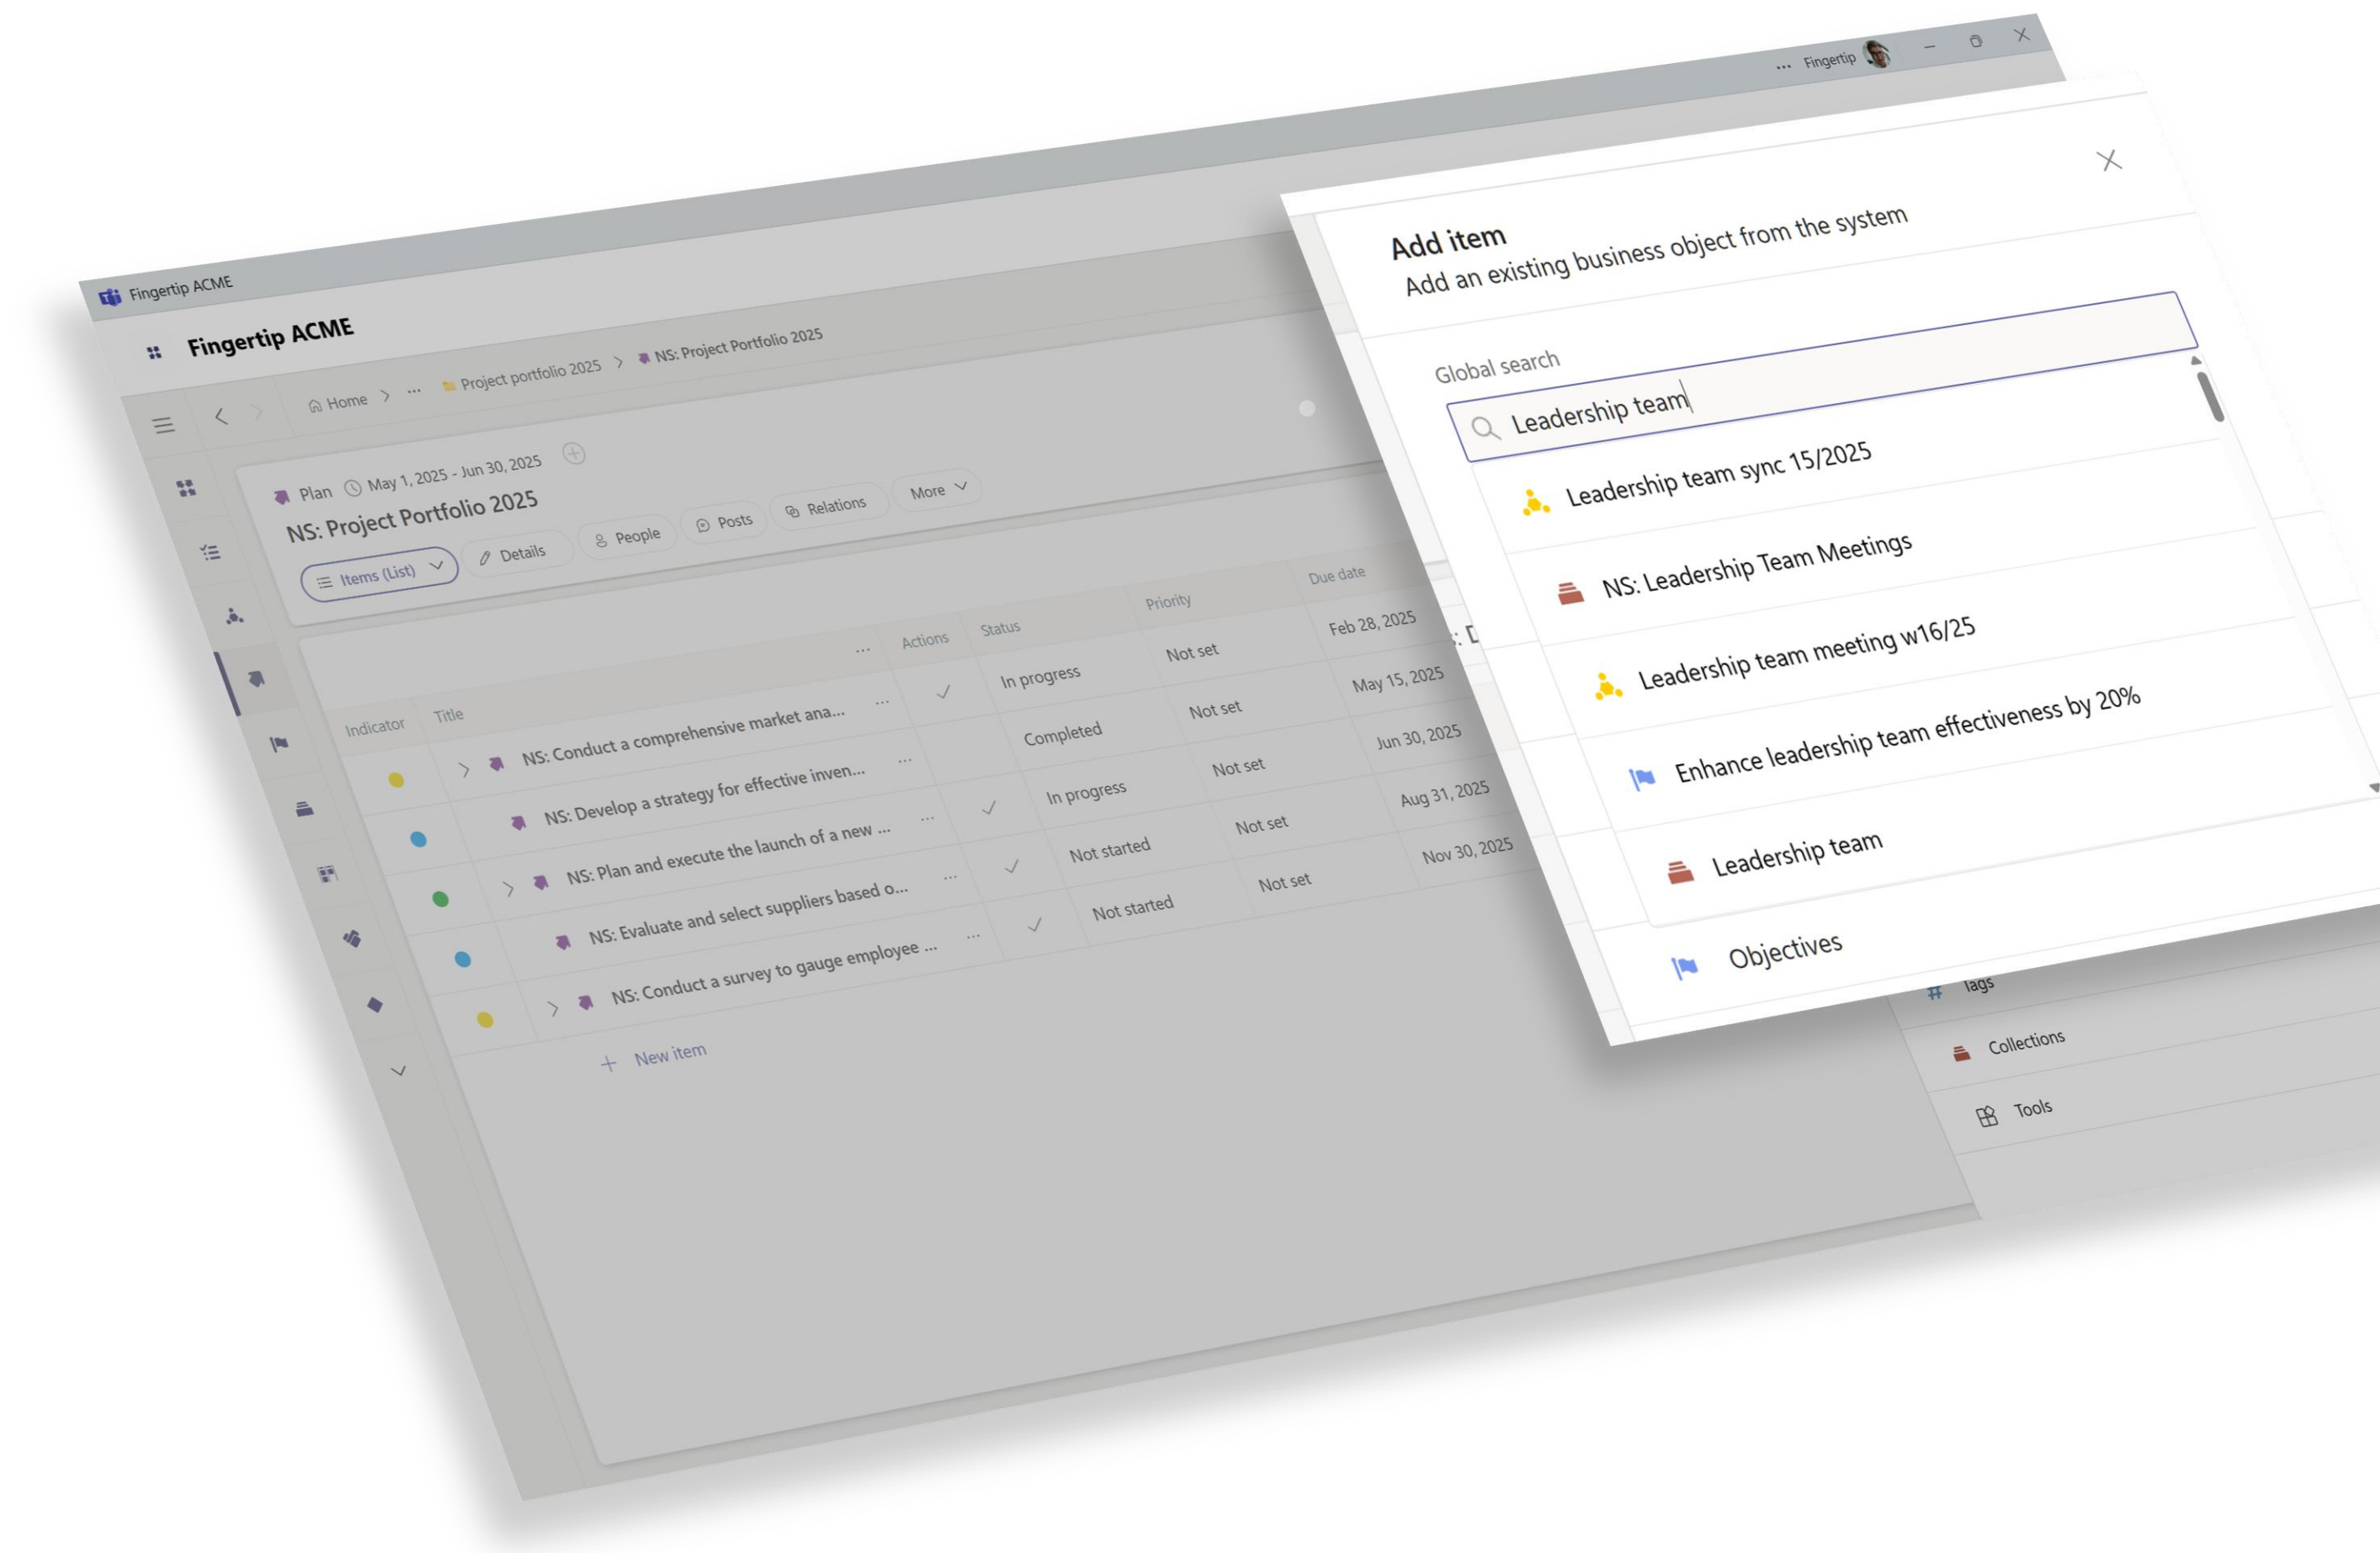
... Fingertip

Fingertip ACME

Fingertip ACME

Home > ... Project portfolio 2025 > NS: Project Portfolio 2025

Plan May 1, 2025 - Jun 30, 2025

NS: Project Portfolio 2025

Items (List) Details People Posts Relations More

| Indicator | Title | Actions | Status | Priority | Due date |
|---|---|---|---|---|---|
| | NS: Conduct a comprehensive market ana... | ✓ | In progress | Not set | Feb 28, 2025 |
| | NS: Develop a strategy for effective inven... | | Completed | Not set | May 15, 2025 |
| | NS: Plan and execute the launch of a new ... | ✓ | In progress | Not set | Jun 30, 2025 |
| | NS: Evaluate and select suppliers based o... | ✓ | Not started | Not set | Aug 31, 2025 |
| | NS: Conduct a survey to gauge employee ... | ✓ | Not started | Not set | Nov 30, 2025 |

New item

Tags
Collections
Tools

Add item
Add an existing business object from the system

Global search
Leadership team

Leadership team sync 15/2025
NS: Leadership Team Meetings
Leadership team meeting w16/25
Enhance leadership team effectiveness by 20%
Leadership team
Objectives